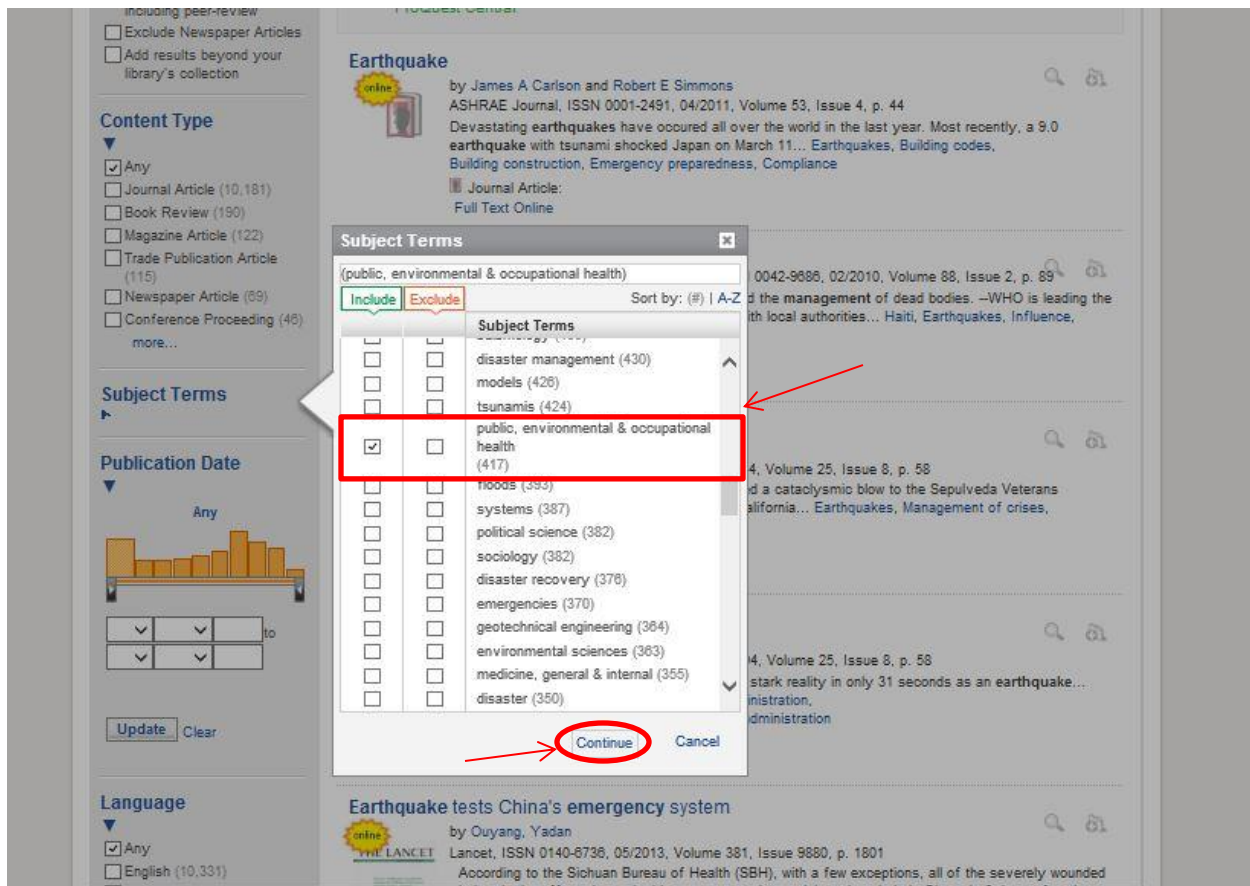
including peer-review
Exclude Newspaper Articles
Add results beyond your library's collection

Content Type
Any
Journal Article (10,181)
Book Review (190)
Magazine Article (122)
Trade Publication Article (115)
Newspaper Article (69)
Conference Proceeding (46)
more...

Subject Terms

Publication Date
Any

to

Update Clear

Language
Any
English (10,331)

ProQuest Central

Earthquake
online
by James A Carlson and Robert E Simmons
ASHRAE Journal, ISSN 0001-2491, 04/2011, Volume 53, Issue 4, p. 44
Devastating earthquakes have occured all over the world in the last year. Most recently, a 9.0 earthquake with tsunami shocked Japan on March 11... Earthquakes, Building codes, Building construction, Emergency preparedness, Compliance
Journal Article:
Full Text Online

0042-9686, 02/2010, Volume 88, Issue 2, p. 89
d the management of dead bodies. --WHO is leading the
th local authorities... Haiti, Earthquakes, Influence,

4, Volume 25, Issue 8, p. 58
d a cataclysmic blow to the Sepulveda Veterans
alifornia... Earthquakes, Management of crises,

04, Volume 25, Issue 8, p. 58
stark reality in only 31 seconds as an earthquake...
inistration,
dministration

Subject Terms
(public, environmental & occupational health)
Include Exclude
Sort by: (#) | A-Z
Subject Terms
disaster management (430)
models (426)
tsunamis (424)
public, environmental & occupational health (417)
floods (393)
systems (387)
political science (382)
sociology (382)
disaster recovery (376)
emergencies (370)
geotechnical engineering (364)
environmental sciences (363)
medicine, general & internal (355)
disaster (350)
Continue Cancel

Earthquake tests China's emergency system
online
THE LANCET
by Ouyang, Yadan
Lancet, ISSN 0140-6736, 05/2013, Volume 381, Issue 9880, p. 1801
According to the Sichuan Bureau of Health (SBH), with a few exceptions, all of the severely wounded